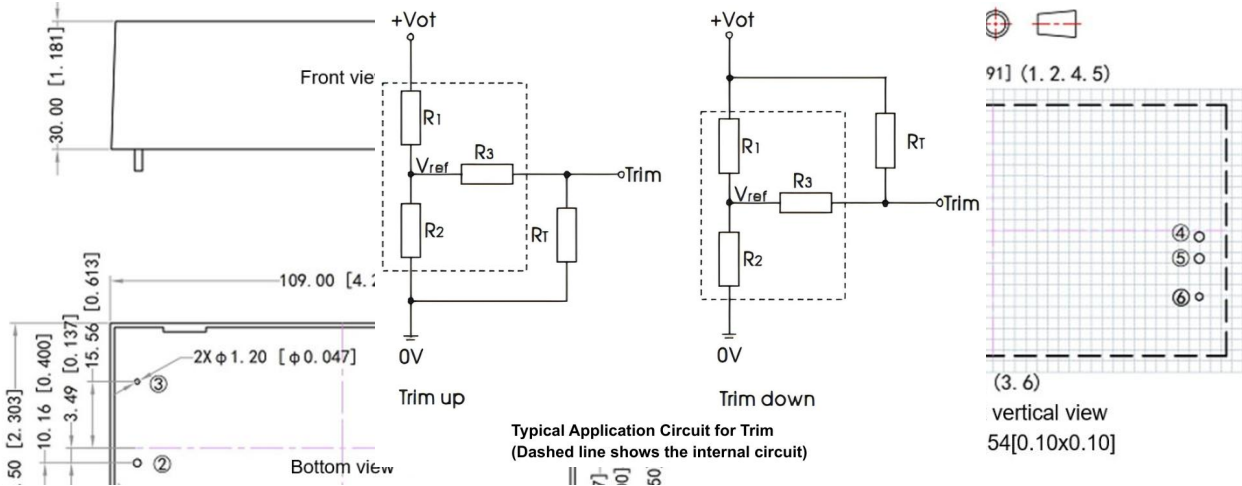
30.00 [1.181]

Front vie

109.00 [4.

[0.613]

15.56 [0.137]

3.49

10.16 [0.400]

[2.303]

50

2X ϕ 1.20 [ϕ 0.047]

③

②

Bottom view

+Vot

$R_1$

$V_{ref}$

$R_3$

Trim

$R_2$

$R_T$

0V

Trim up

+Vot

$R_T$

$R_1$

$V_{ref}$

$R_3$

Trim

$R_2$

0V

Trim down

Typical Application Circuit for Trim
(Dashed line shows the internal circuit)

91] (1.2.4.5)

④

⑤

⑥

(3.6)

vertical view

54[0.10x0.10]